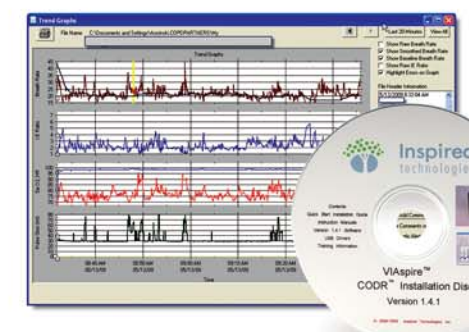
Trend Graphs

File Name C:\Documents and Settings\Alcohol\LCDPDPARTNERS\My

Trend Graphs

Last 20 Minutes

View All

Show Raw Breath Rate

Show Smoothed Breath Rate

Show Baseline Breath Rate

Show Rpe.E. Ratio

Highlight Errors on Graph

File Header Information

Breath Rate

I/E Ratio

Time

Inspired
technologies

Contents
Quick Start Installation Guide
Instruction Manual
Version 1.4.1 Software
USB Drivers
Training Information

VIAspire™
CODR™ Installation Disc
Version 1.4.1

© 2006-2008 Inspired Technologies, Inc.